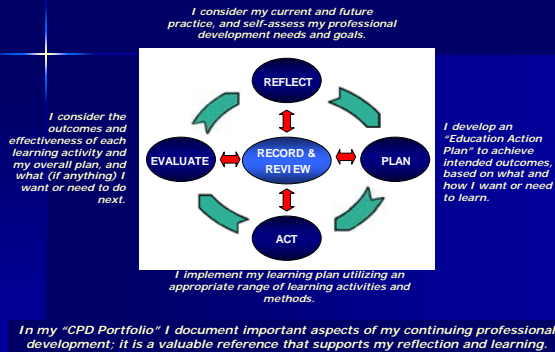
I consider my current and future practice, and self-assess my professional development needs and goals.

I consider the outcomes and effectiveness of each learning activity and my overall plan, and what (if anything) I want or need to do next.

REFLECT

EVALUATE

RECORD & REVIEW

PLAN

ACT

I develop an "Education Action Plan" to achieve intended outcomes, based on what and how I want or need to learn.

I implement my learning plan utilizing an appropriate range of learning activities and methods.

In my "CPD Portfolio" I document important aspects of my continuing professional development; it is a valuable reference that supports my reflection and learning.